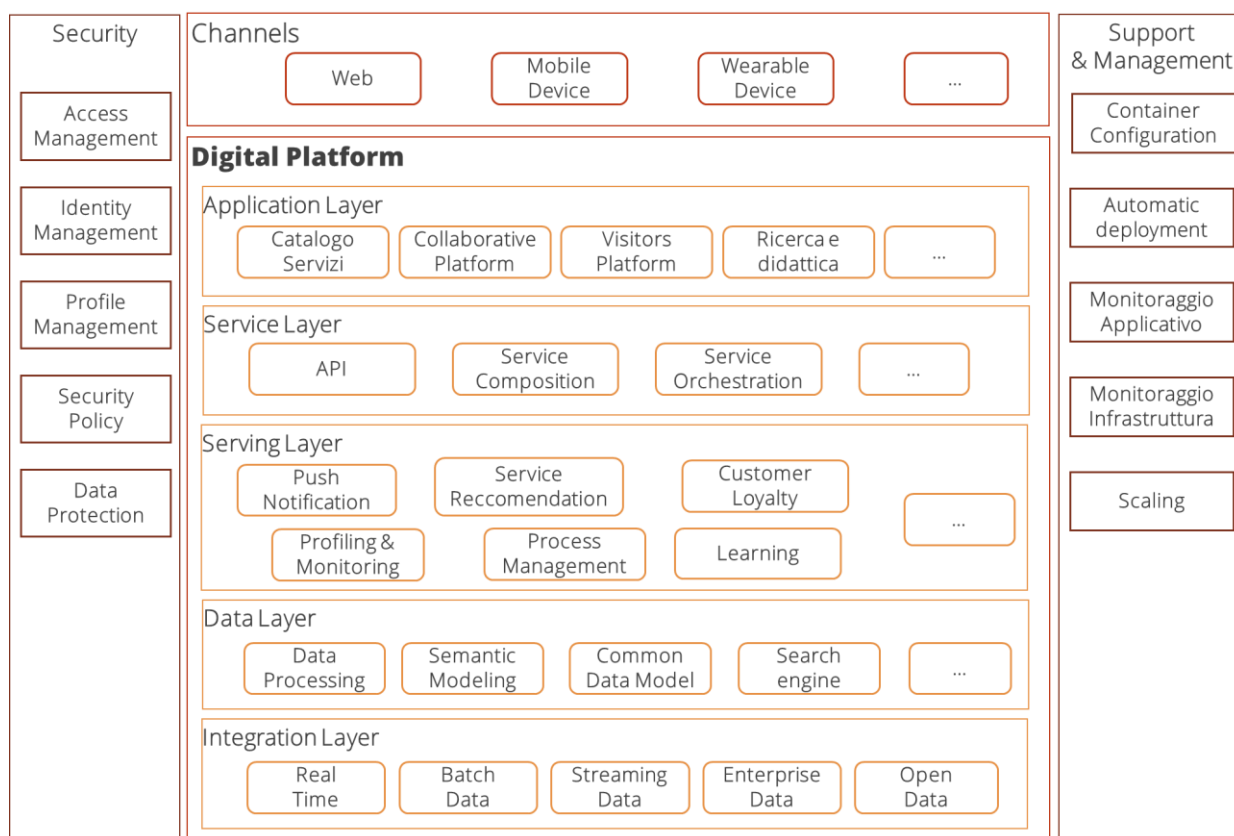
Security

Access Management

Identity Management

Profile Management

Security Policy

Data Protection

Channels

Web

Mobile Device

Wearable Device

...

Digital Platform

Application Layer

Catalogo Servizi

Collaborative Platform

Visitors Platform

Ricerca e didattica

...

Service Layer

API

Service Composition

Service Orchestration

...

Serving Layer

Push Notification

Service Reccomendation

Customer Loyalty

...

Profiling & Monitoring

Process Management

Learning

Data Layer

Data Processing

Semantic Modeling

Common Data Model

Search engine

...

Integration Layer

Real Time

Batch Data

Streaming Data

Enterprise Data

Open Data

Support & Management

Container Configuration

Automatic deployment

Monitoraggio Applicativo

Monitoraggio Infrastruttura

Scaling